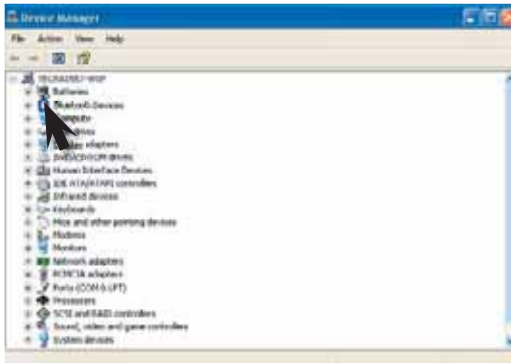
Device Manager

File Action View Help

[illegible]
Batteries
Bluetooth Devices
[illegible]puter
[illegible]
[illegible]lay adapters
DVD/CD-ROM drives
Human Interface Devices
IDE ATA/ATAPI controllers
Infrared devices
Keyboards
Mice and other pointing devices
Modems
Monitors
Network adapters
PCMCIA adapters
Ports (COM & LPT)
Processors
SCSI and RAID controllers
Sound, video and game controllers
System devices